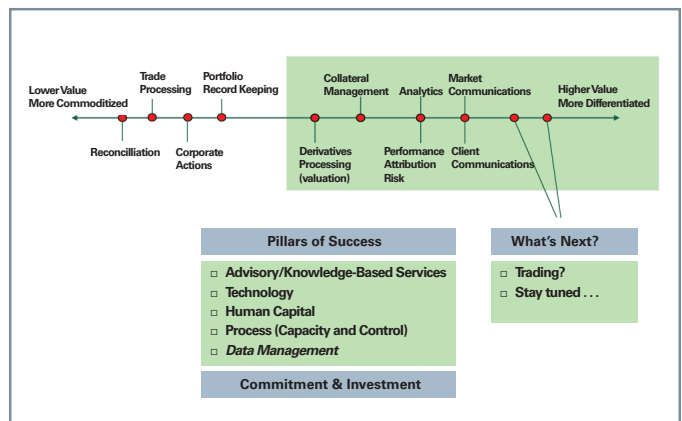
Lower Value More Commoditized

Trade Processing

Portfolio Record Keeping

Reconcilliation

Corporate Actions

Collateral Management

Analytics

Market Communications

Higher Value More Differentiated

Derivatives Processing (valuation)

Performance Attribution Risk

Client Communications

Pillars of Success

□ Advisory/Knowledge-Based Services
□ Technology
□ Human Capital
□ Process (Capacity and Control)
□ *Data Management*

Commitment & Investment

What's Next?

□ Trading?
□ Stay tuned . . .